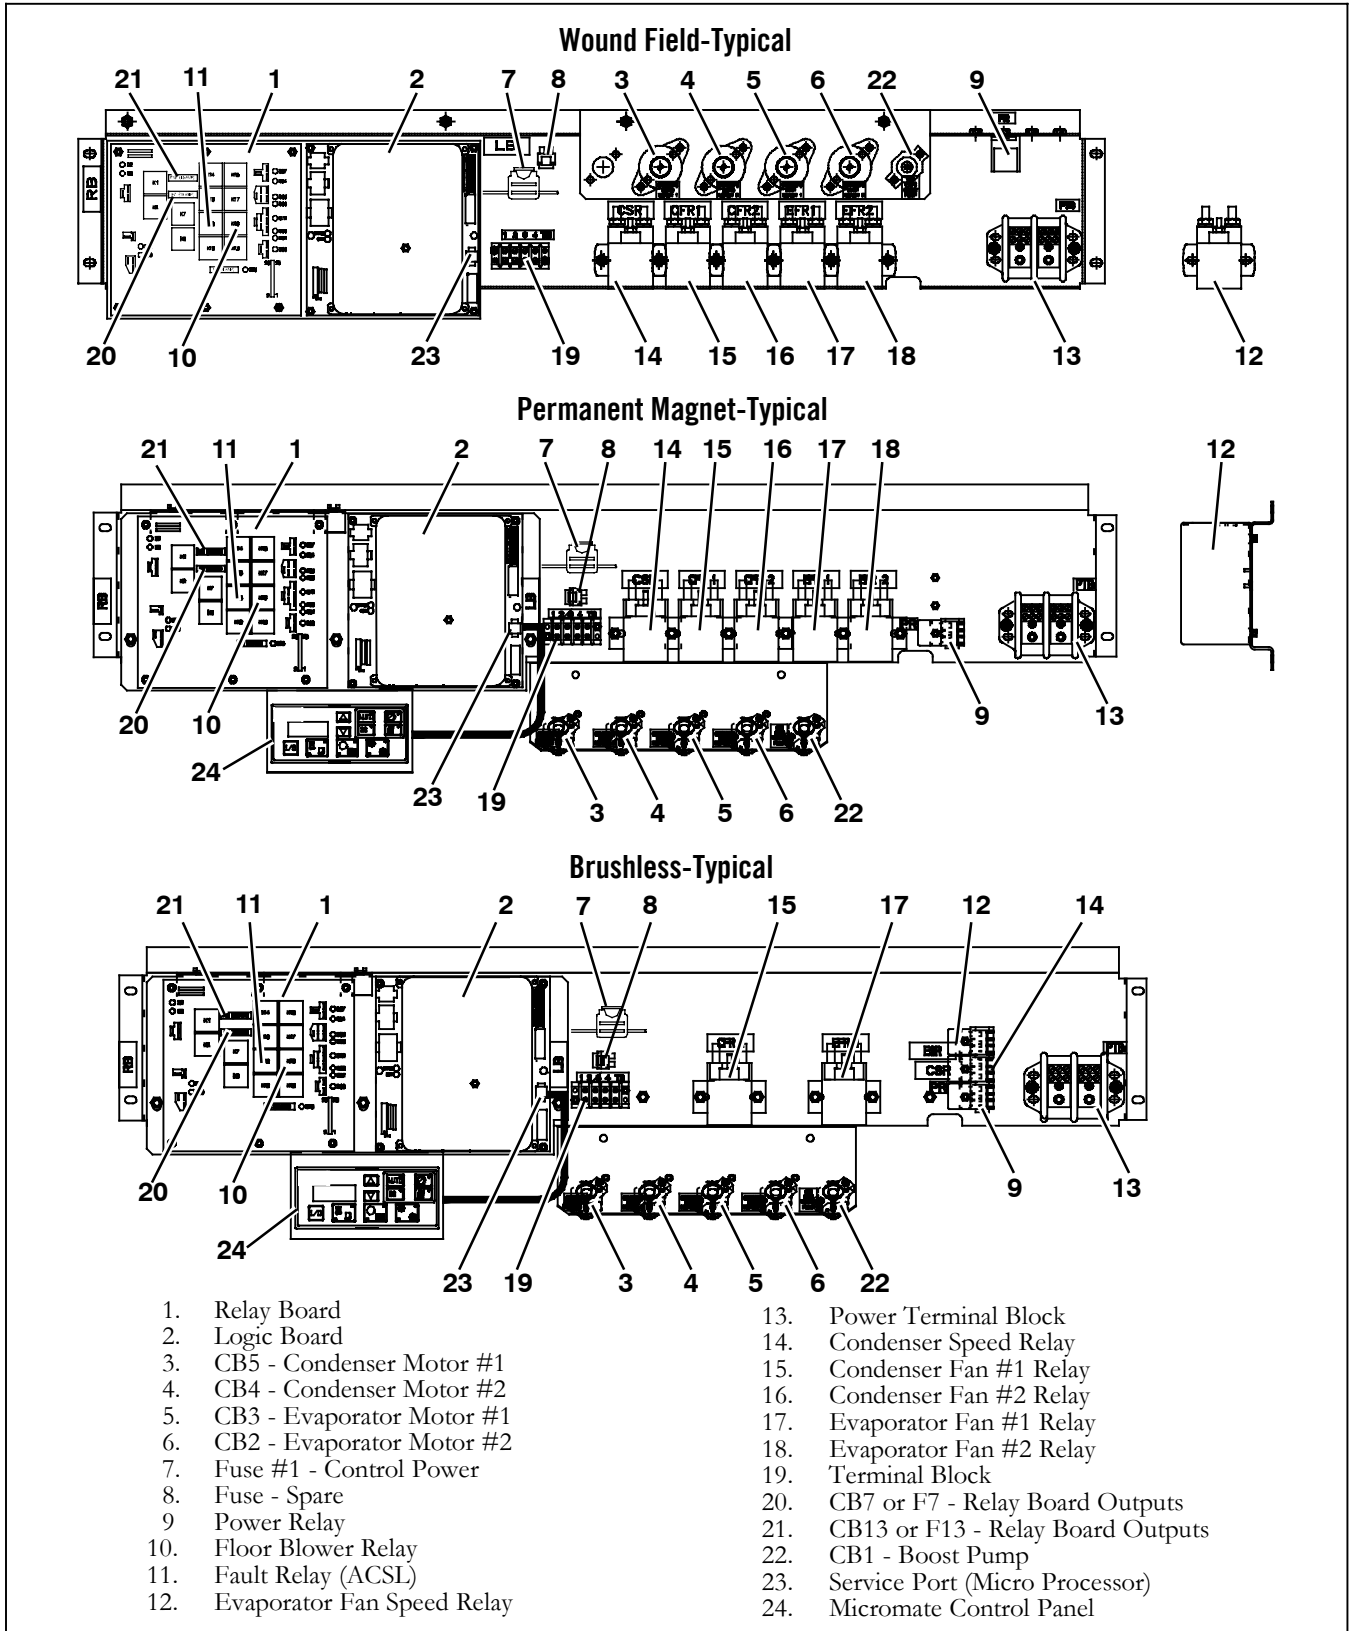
Wound Field-Typical

21 11 1 2 7 8 3 4 5 6 22 9

RB LB CSR CFR1 CFR2 EFR1 EFR2 PR

20 10 23 19 14 15 16 17 18 13 12

Permanent Magnet-Typical

21 11 1 2 7 8 14 15 16 17 18 12

RB LB PTB

20 10 24 23 19 3 4 5 6 22 9 13

Brushless-Typical

21 11 1 2 7 8 15 17 12 14

RB LB CFR EFR ESR CSR PR PTB

20 10 24 23 19 3 4 5 6 22 9 13

1. Relay Board
2. Logic Board
3. CB5 - Condenser Motor #1
4. CB4 - Condenser Motor #2
5. CB3 - Evaporator Motor #1
6. CB2 - Evaporator Motor #2
7. Fuse #1 - Control Power
8. Fuse - Spare
9 Power Relay
10. Floor Blower Relay
11. Fault Relay (ACSL)
12. Evaporator Fan Speed Relay

13. Power Terminal Block
14. Condenser Speed Relay
15. Condenser Fan #1 Relay
16. Condenser Fan #2 Relay
17. Evaporator Fan #1 Relay
18. Evaporator Fan #2 Relay
19. Terminal Block
20. CB7 or F7 - Relay Board Outputs
21. CB13 or F13 - Relay Board Outputs
22. CB1 - Boost Pump
23. Service Port (Micro Processor)
24. Micromate Control Panel